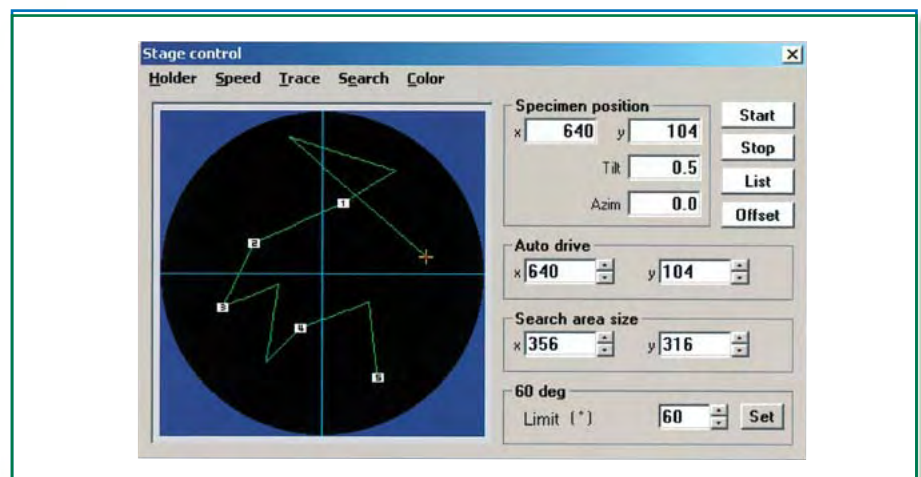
Stage control

Holder Speed Trace Search Color

1
2
3
4
5

Specimen position
x 640 y 104
Tilt 0.5
Azim 0.0

Start
Stop
List
Offset

Auto drive
x 640 y 104

Search area size
x 356 y 316

60 deg
Limit (°) 60 Set